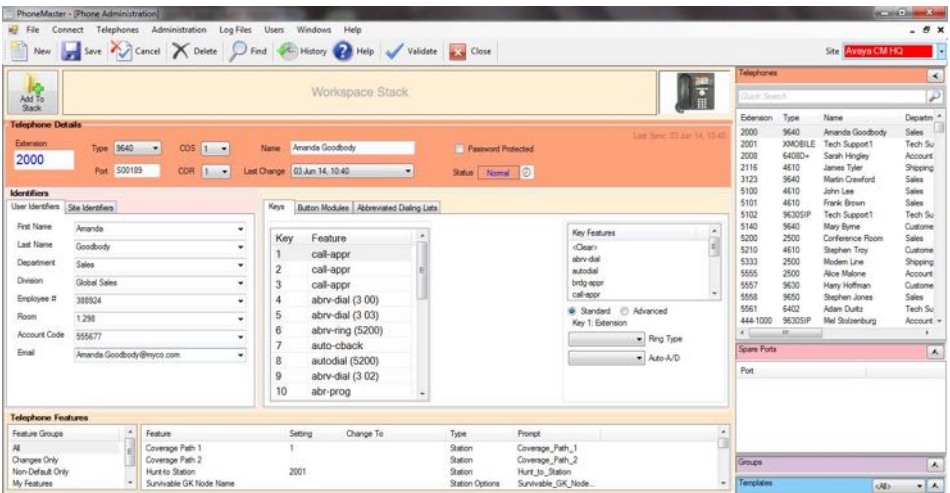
PhoneMaster - [Phone Administration]

File Connect Telephones Administration Log Files Users Windows Help

New Save Cancel Delete Find History Help Validate Close

Site Avaya CM HQ

Add To Stack

Workspace Stack

Telephone Details

Last Sync: 03 Jun 14, 10:40

Extension 2000

Type 9640 COS 1 Name Amanda Goodbody Password Protected

Port S00189 COR 1 Last Change 03 Jun 14, 10:40 Status Normal

Identifiers

User Identifiers Site Identifiers

First Name Amanda
Last Name Goodbody
Department Sales
Division Global Sales
Employee # 388924
Room 1.298
Account Code 555677
Email Amanda.Goodbody@myco.com

Keys Button Modules Abbreviated Dialing Lists

| Key | Feature |
|---|---|
| 1 | call-appr |
| 2 | call-appr |
| 3 | call-appr |
| 4 | abrv-dial (3 00) |
| 5 | abrv-dial (3 03) |
| 6 | abrv-ring (5200) |
| 7 | auto-cback |
| 8 | autodial (5200) |
| 9 | abrv-dial (3 02) |
| 10 | abr-prog |

Key Features
<Clear>
abrv-dial
autodial
brdg-appr
call-appr

Standard Advanced
Key 1: Extension
Ring Type
Auto-A/D

Telephones

Quick Search

| Extension | Type | Name | Departm |
|---|---|---|---|
| 2000 | 9640 | Amanda Goodbody | Sales |
| 2001 | XMOBILE | Tech Support1 | Tech Su |
| 2008 | 6408D+ | Sarah Hingley | Account |
| 2116 | 4610 | James Tyler | Shipping |
| 3123 | 9640 | Martin Crawford | Sales |
| 5100 | 4610 | John Lee | Sales |
| 5101 | 4610 | Frank Brown | Sales |
| 5102 | 9630SIP | Tech Support1 | Tech Su |
| 5140 | 9640 | Mary Byrne | Custome |
| 5200 | 2500 | Conference Room | Sales |
| 5210 | 4610 | Stephen Troy | Custome |
| 5333 | 2500 | Modem Line | Shipping |
| 5555 | 2500 | Alice Malone | Account |
| 5557 | 9630 | Harry Hoffman | Custome |
| 5558 | 9650 | Stephen Jones | Sales |
| 5561 | 6402 | Adam Duritz | Tech Su |
| 444-1000 | 9630SIP | Mel Stolzenburg | Account |

Spare Ports

Port

Telephone Features

Feature Groups
All
Changes Only
Non-Default Only
My Features

| Feature | Setting | Change To | Type | Prompt |
|---|---|---|---|---|
| Coverage Path 1 | 1 | | Station | Coverage_Path_1 |
| Coverage Path 2 | | | Station | Coverage_Path_2 |
| Hunt-to Station | 2001 | | Station | Hunt_to_Station |
| Survivable GK Node Name | | | Station Options | Survivable_GK_Node... |

Groups

Templates <All>